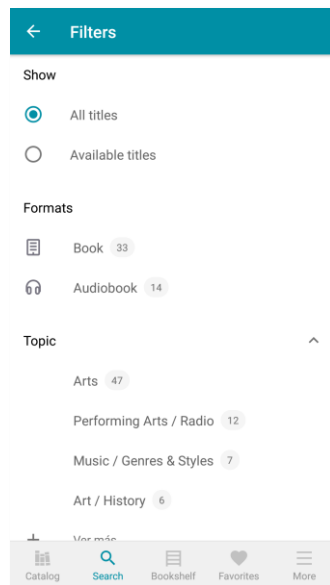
Filters

Show

All titles

Available titles

Formats

Book 33

Audiobook 14

Topic

Arts 47

Performing Arts / Radio 12

Music / Genres & Styles 7

Art / History 6

Ver más

Catalog Search Bookshelf Favorites More